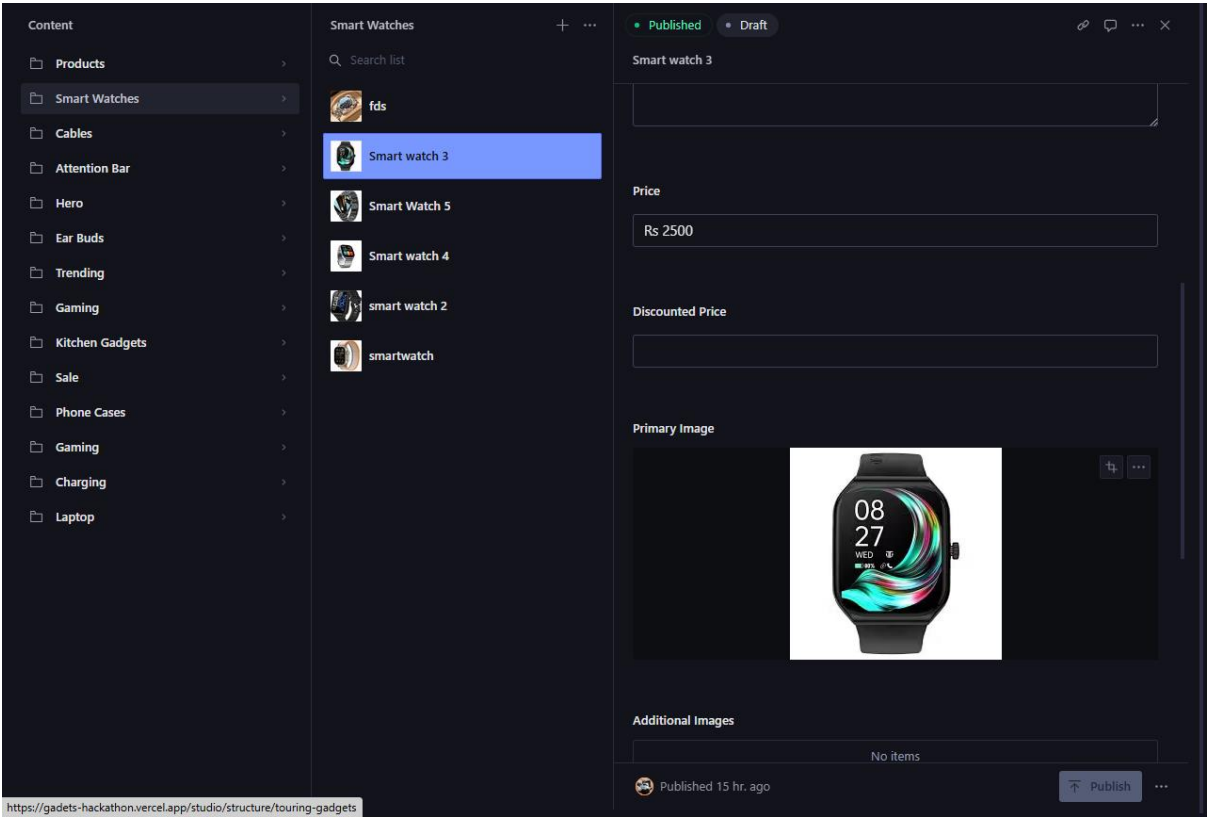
Content

Products
Smart Watches
Cables
Attention Bar
Hero
Ear Buds
Trending
Gaming
Kitchen Gadgets
Sale
Phone Cases
Gaming
Charging
Laptop

Smart Watches

Search list

fds
Smart watch 3
Smart Watch 5
Smart watch 4
smart watch 2
smartwatch

Published
Draft

Smart watch 3

Price

Rs 2500

Discounted Price

Primary Image

08
27
WED

Additional Images

No items

Published 15 hr. ago

Publish

https://gadets-hackathon.vercel.app/studio/structure/touring-gadgets